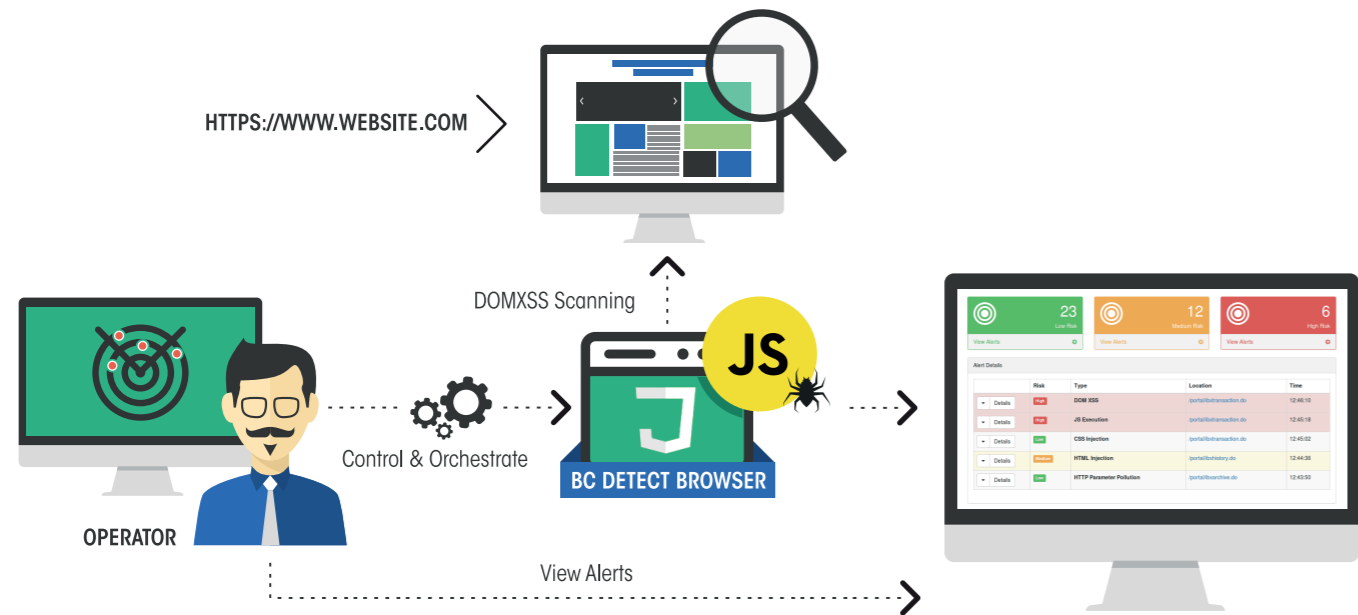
HTTPS://WWW.WEBSITE.COM

DOMXSS Scanning

JS

23
Low Risk
View Alerts

12
Medium Risk
View Alerts

6
High Risk
View Alerts

Alert Details

| | Risk | Type | Location | Time |
|---|---|---|---|---|
| Details | High | DOM XSS | /portal/bxtransaction.do | 12:46:10 |
| Details | High | JS Execution | /portal/bxtransaction.do | 12:45:18 |
| Details | Low | CSS Injection | /portal/bxtransaction.do | 12:45:02 |
| Details | Medium | HTML Injection | /portal/bxhistory.do | 12:44:36 |
| Details | Low | HTTP Parameter Pollution | /portal/bxarchive.do | 12:43:50 |

Control & Orchestrate

BC DETECT BROWSER

OPERATOR

View Alerts